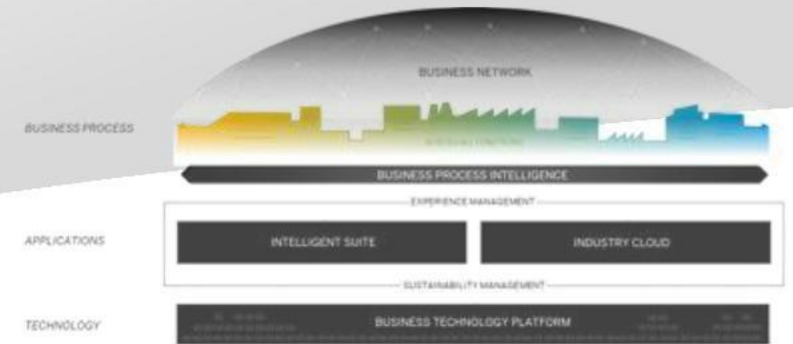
BUSINESS NETWORK

BUSINESS PROCESS

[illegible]

BUSINESS PROCESS INTELLIGENCE

EXPERIENCE MANAGEMENT

APPLICATIONS

INTELLIGENT SUITE

INDUSTRY CLOUD

SUSTAINABILITY MANAGEMENT

TECHNOLOGY

BUSINESS TECHNOLOGY PLATFORM